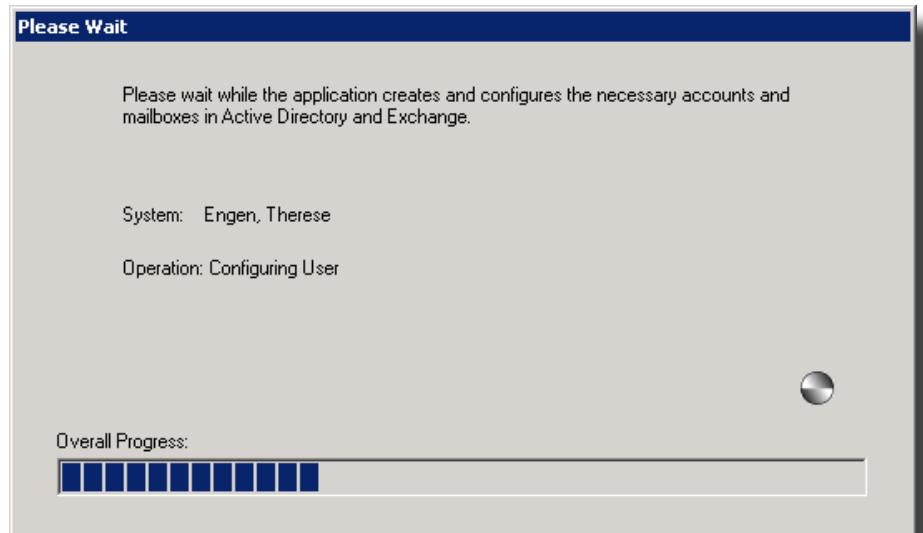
Please Wait

Please wait while the application creates and configures the necessary accounts and mailboxes in Active Directory and Exchange.

System: Engen, Therese

Operation: Configuring User

Overall Progress: